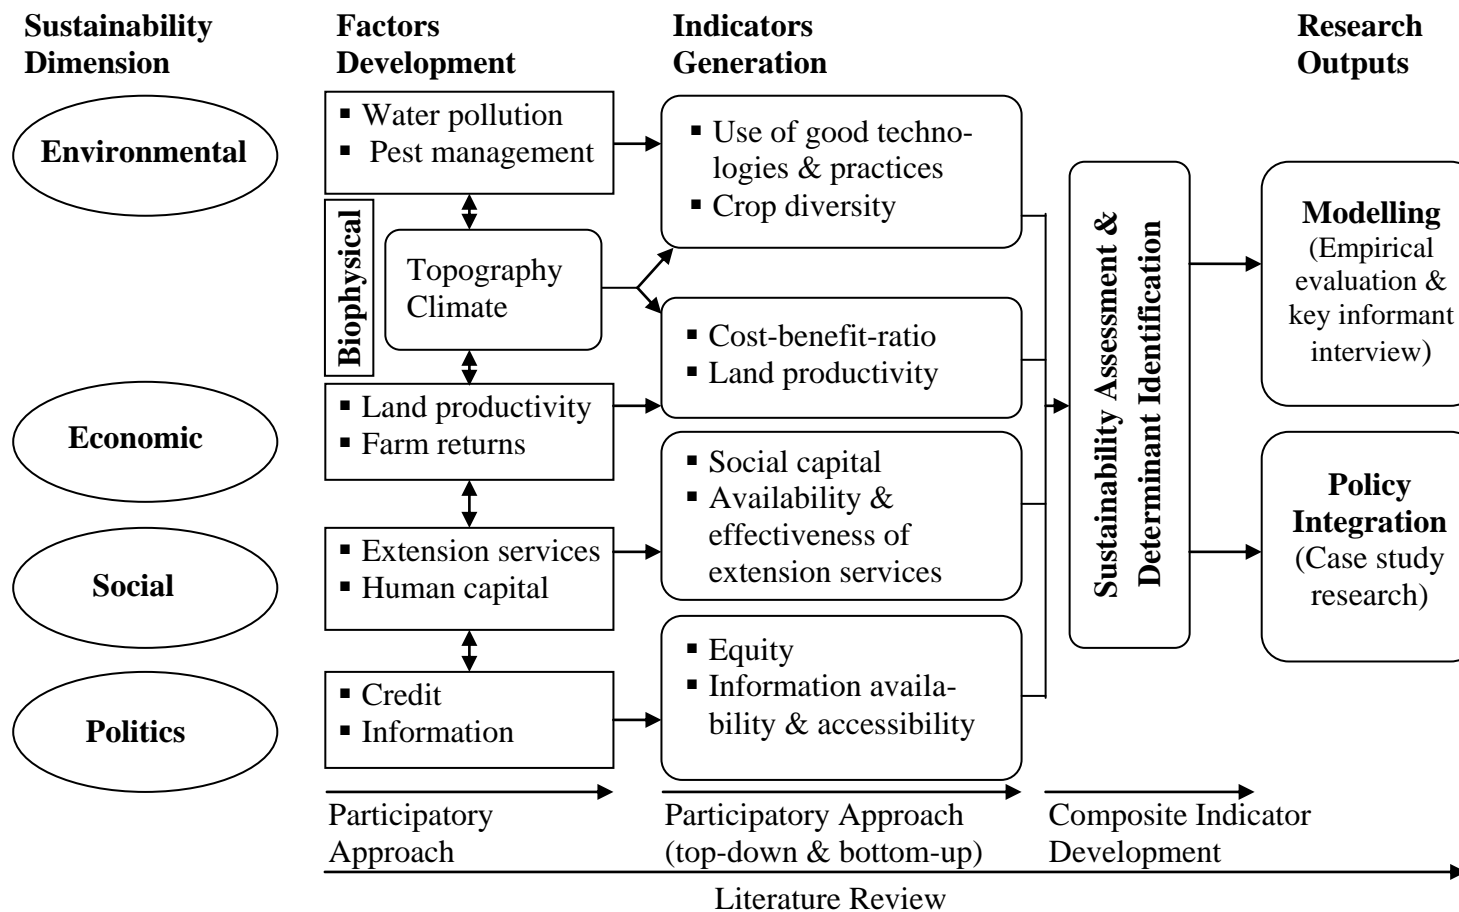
Sustainability Dimension

Factors Development

Indicators Generation

Research Outputs

Environmental

Economic

Social

Politics

▪ Water pollution
▪ Pest management

Biophysical

Topography
Climate

▪ Land productivity
▪ Farm returns

▪ Extension services
▪ Human capital

▪ Credit
▪ Information

▪ Use of good technologies & practices
▪ Crop diversity

▪ Cost-benefit-ratio
▪ Land productivity

▪ Social capital
▪ Availability & effectiveness of extension services

▪ Equity
▪ Information availability & accessibility

Sustainability Assessment & Determinant Identification

Modelling
(Empirical evaluation & key informant interview)

Policy Integration
(Case study research)

Participatory Approach

Participatory Approach (top-down & bottom-up)

Composite Indicator Development

Literature Review